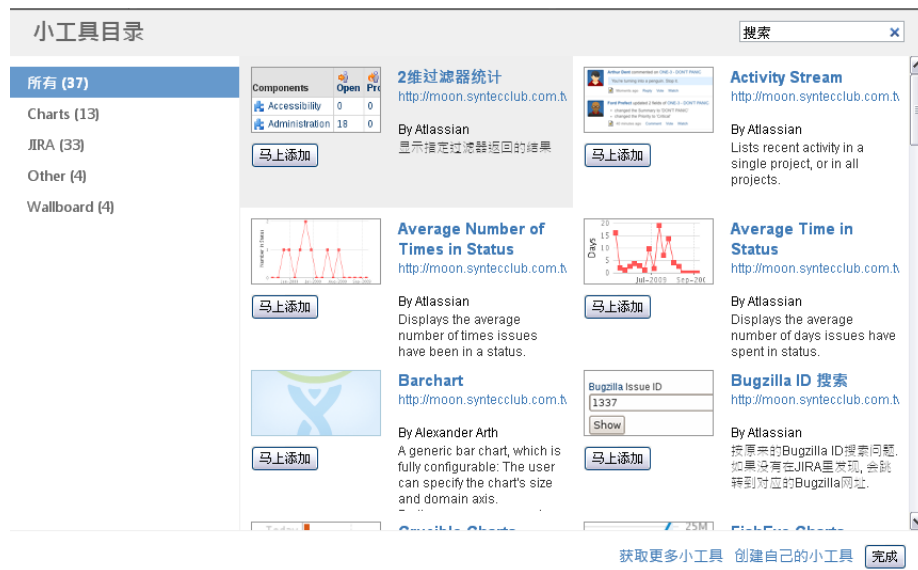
小工具目录

搜索 ×

所有 (37)
Charts (13)
JIRA (33)
Other (4)
Wallboard (4)

| Components | Open | Pr |
|---|---|---|
| Accessibility | 0 | 0 |
| Administration | 18 | 0 |

马上添加

2维过滤器统计
http://moon.syntecclub.com.tw
By Atlassian
显示指定过滤器返回的结果

马上添加

Activity Stream
http://moon.syntecclub.com.tw
By Atlassian
Lists recent activity in a single project, or in all projects.

马上添加

Average Number of Times in Status
http://moon.syntecclub.com.tw
By Atlassian
Displays the average number of times issues have been in a status.

Days
Jul-2009 Sep-200

马上添加

Average Time in Status
http://moon.syntecclub.com.tw
By Atlassian
Displays the average number of days issues have spent in status.

马上添加

Barchart
http://moon.syntecclub.com.tw
By Alexander Arth
A generic bar chart, which is fully configurable: The user can specify the chart's size and domain axis.

Bugzilla Issue ID
1337
Show

马上添加

Bugzilla ID 搜索
http://moon.syntecclub.com.tw
By Atlassian
按原来的Bugzilla ID搜索问题。如果没有在JIRA里发现，会跳转到对应的Bugzilla网址。

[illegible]

获取更多小工具 创建自己的小工具 完成